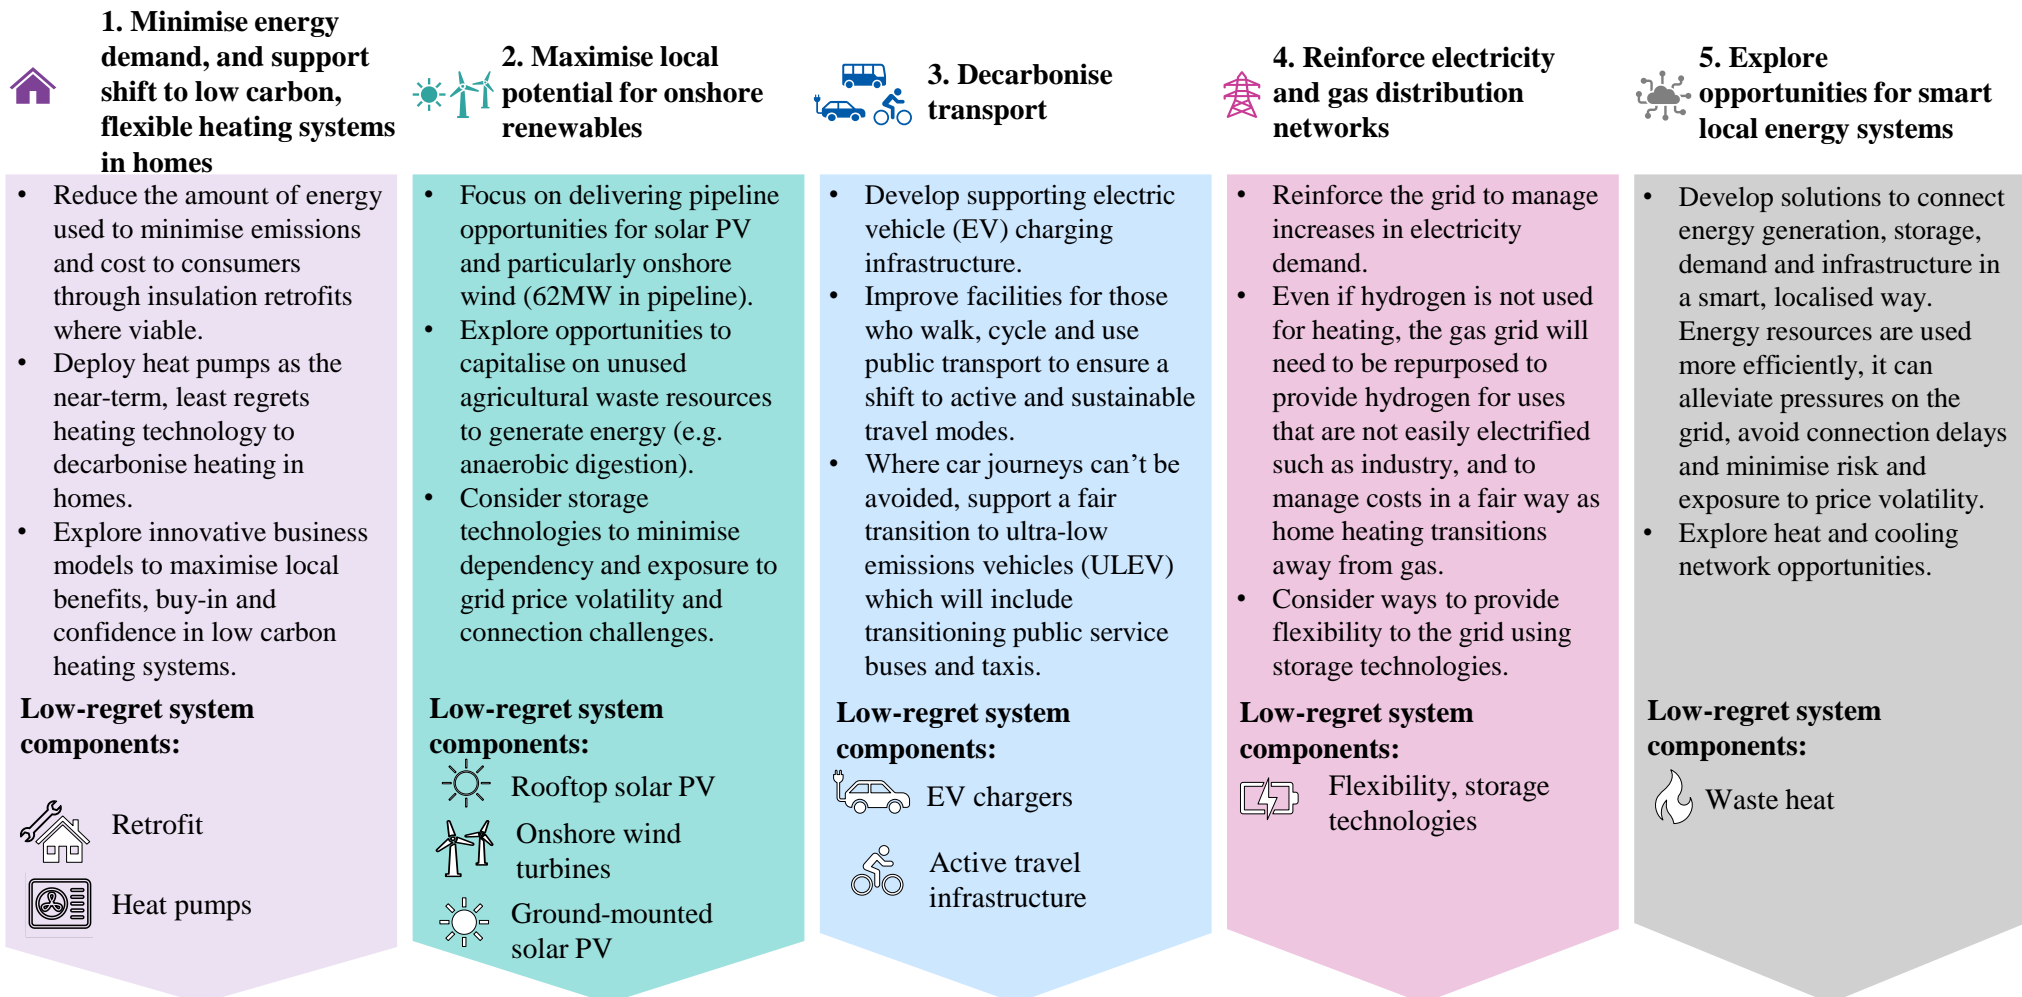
**1. Minimise energy demand, and support shift to low carbon, flexible heating systems in homes**

- Reduce the amount of energy used to minimise emissions and cost to consumers through insulation retrofits where viable.
- Deploy heat pumps as the near-term, least regrets heating technology to decarbonise heating in homes.
- Explore innovative business models to maximise local benefits, buy-in and confidence in low carbon heating systems.

**Low-regret system components:**

Retrofit

Heat pumps

**2. Maximise local potential for onshore renewables**

- Focus on delivering pipeline opportunities for solar PV and particularly onshore wind (62MW in pipeline).
- Explore opportunities to capitalise on unused agricultural waste resources to generate energy (e.g. anaerobic digestion).
- Consider storage technologies to minimise dependency and exposure to grid price volatility and connection challenges.

**Low-regret system components:**

Rooftop solar PV

Onshore wind turbines

Ground-mounted solar PV

**3. Decarbonise transport**

- Develop supporting electric vehicle (EV) charging infrastructure.
- Improve facilities for those who walk, cycle and use public transport to ensure a shift to active and sustainable travel modes.
- Where car journeys can't be avoided, support a fair transition to ultra-low emissions vehicles (ULEV) which will include transitioning public service buses and taxis.

**Low-regret system components:**

EV chargers

Active travel infrastructure

**4. Reinforce electricity and gas distribution networks**

- Reinforce the grid to manage increases in electricity demand.
- Even if hydrogen is not used for heating, the gas grid will need to be repurposed to provide hydrogen for uses that are not easily electrified such as industry, and to manage costs in a fair way as home heating transitions away from gas.
- Consider ways to provide flexibility to the grid using storage technologies.

**Low-regret system components:**

Flexibility, storage technologies

**5. Explore opportunities for smart local energy systems**

- Develop solutions to connect energy generation, storage, demand and infrastructure in a smart, localised way. Energy resources are used more efficiently, it can alleviate pressures on the grid, avoid connection delays and minimise risk and exposure to price volatility.
- Explore heat and cooling network opportunities.

**Low-regret system components:**

Waste heat